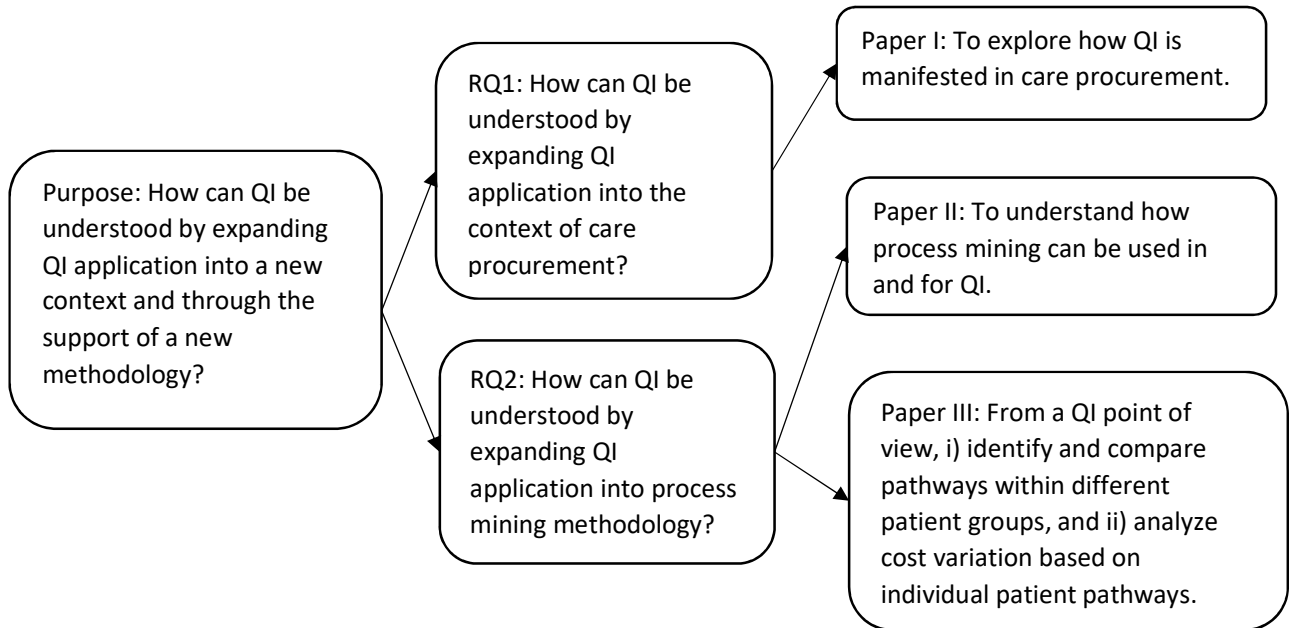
Purpose: How can QI be understood by expanding QI application into a new context and through the support of a new methodology?

RQ1: How can QI be understood by expanding QI application into the context of care procurement?

RQ2: How can QI be understood by expanding QI application into process mining methodology?

Paper I: To explore how QI is manifested in care procurement.

Paper II: To understand how process mining can be used in and for QI.

Paper III: From a QI point of view, i) identify and compare pathways within different patient groups, and ii) analyze cost variation based on individual patient pathways.